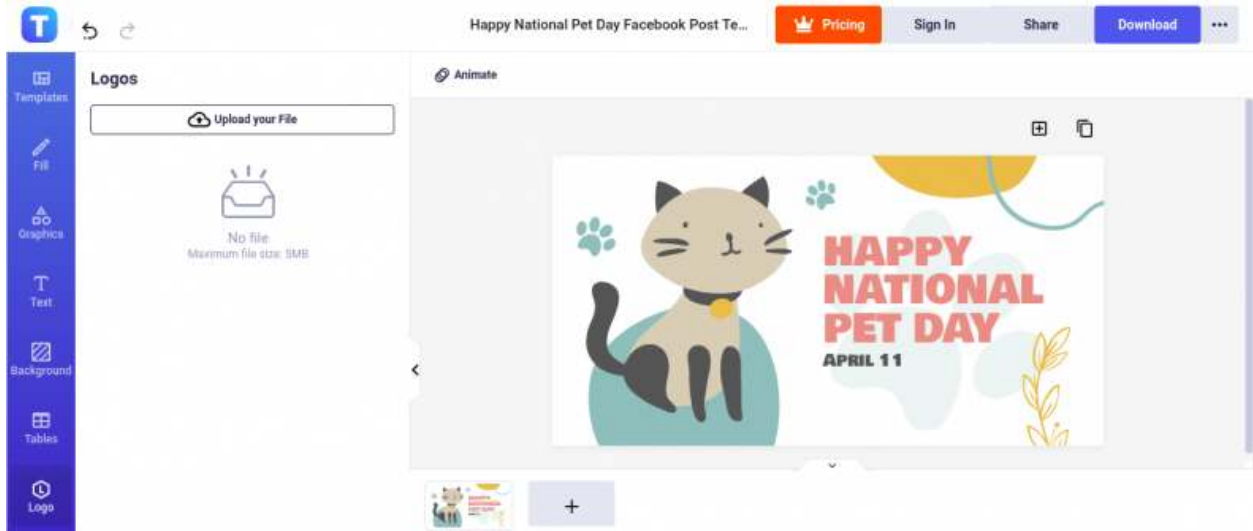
T

Happy National Pet Day Facebook Post Te...

Pricing

Sign In

Share

Download

•••

Templates

Fill

Graphics

Text

Background

Tables

Logo

Logos

Upload your File

No file

Maximum file size: 5MB

Animate

HAPPY NATIONAL PET DAY

APRIL 11

+